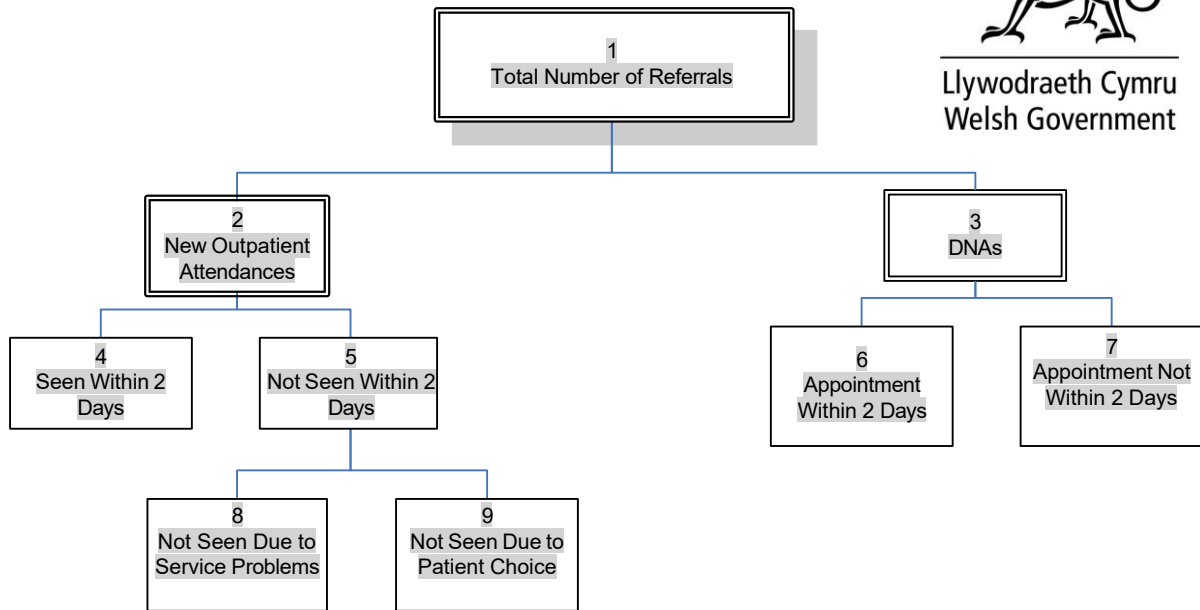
Llywodraeth Cymru
Welsh Government

1
Total Number of Referrals

2
New Outpatient Attendances

3
DNAs

4
Seen Within 2 Days

5
Not Seen Within 2 Days

6
Appointment Within 2 Days

7
Appointment Not Within 2 Days

8
Not Seen Due to Service Problems

9
Not Seen Due to Patient Choice